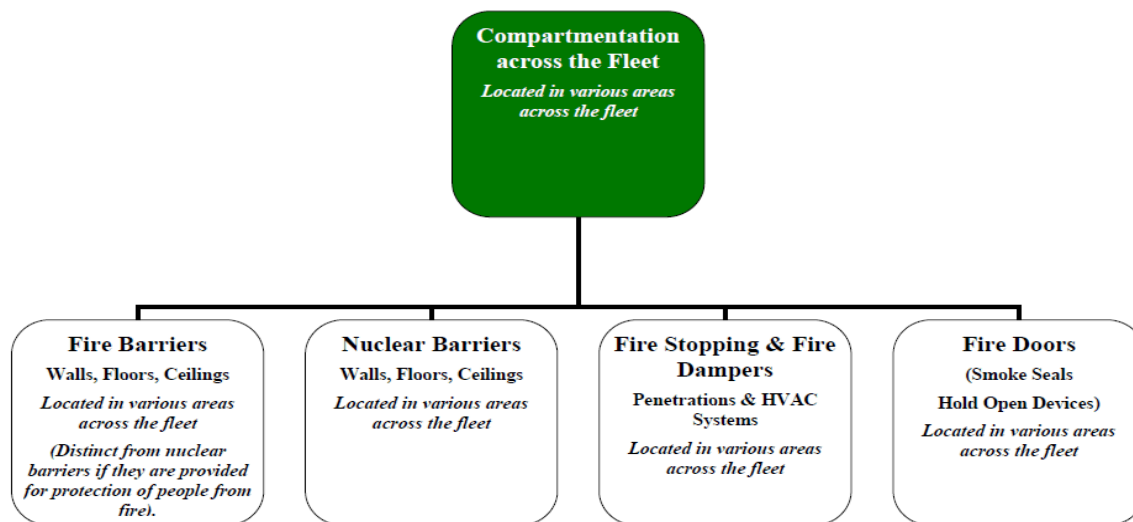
Compartmentation across the Fleet

Located in various areas across the fleet

Fire Barriers

Walls, Floors, Ceilings

Located in various areas across the fleet

(Distinct from nuclear barriers if they are provided for protection of people from fire).

Nuclear Barriers

Walls, Floors, Ceilings

Located in various areas across the fleet

Fire Stopping & Fire Dampers

Penetrations & HVAC Systems

Located in various areas across the fleet

Fire Doors

(Smoke Seals

Hold Open Devices)

Located in various areas across the fleet